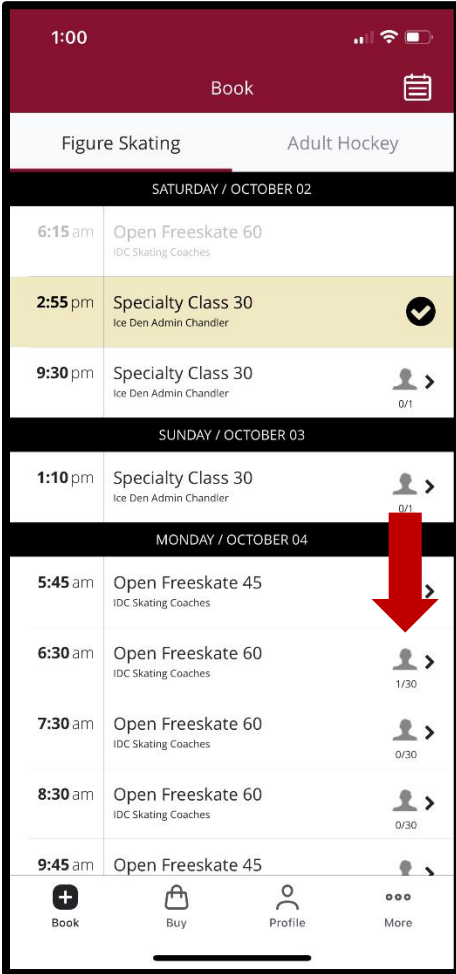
1:00

Book

Figure Skating | Adult Hockey

SATURDAY / OCTOBER 02

6:15 am Open Freeskate 60
IDC Skating Coaches

2:55 pm Specialty Class 30
Ice Den Admin Chandler

9:30 pm Specialty Class 30
Ice Den Admin Chandler
0/1

SUNDAY / OCTOBER 03

1:10 pm Specialty Class 30
Ice Den Admin Chandler
0/1

MONDAY / OCTOBER 04

5:45 am Open Freeskate 45
IDC Skating Coaches

6:30 am Open Freeskate 60
IDC Skating Coaches
1/30

7:30 am Open Freeskate 60
IDC Skating Coaches
0/30

8:30 am Open Freeskate 60
IDC Skating Coaches
0/30

9:45 am Open Freeskate 45

Book Buy Profile More